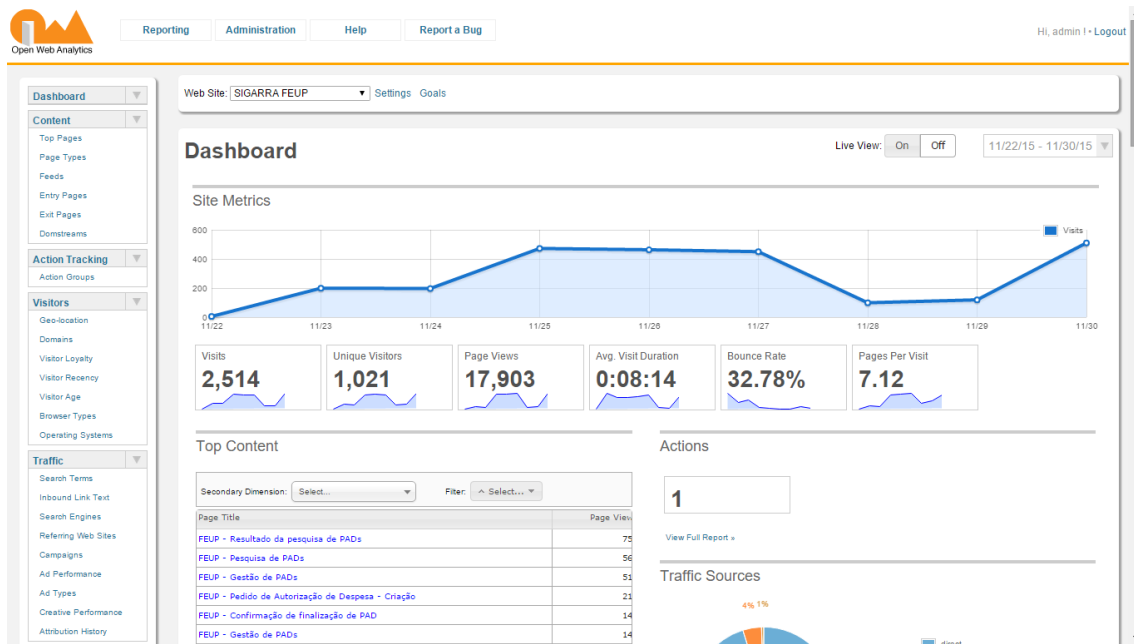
Open Web Analytics

Reporting | Administration | Help | Report a Bug

Hi, admin ! • Logout

Dashboard

Content
Top Pages
Page Types
Feeds
Entry Pages
Exit Pages
Domstreams

Action Tracking
Action Groups

Visitors
Geo-location
Domains
Visitor Loyalty
Visitor Recency
Visitor Age
Browser Types
Operating Systems

Traffic
Search Terms
Inbound Link Text
Search Engines
Referring Web Sites
Campaigns
Ad Performance
Ad Types
Creative Performance
Attribution History

Web Site: SIGARRA FEUP Settings Goals

Dashboard

Live View: On Off

11/22/15 - 11/30/15

Site Metrics

Visits

600
400
200
0

11/22 11/23 11/24 11/25 11/26 11/27 11/28 11/29 11/30

| Visits | Unique Visitors | Page Views | Avg. Visit Duration | Bounce Rate | Pages Per Visit |
|---|---|---|---|---|---|
| 2,514 | 1,021 | 17,903 | 0:08:14 | 32.78% | 7.12 |

Top Content

Secondary Dimension: Select... Filter: Select...

| Page Title | Page View |
|---|---|
| FEUP - Resultado da pesquisa de PADs | 75 |
| FEUP - Pesquisa de PADs | 56 |
| FEUP - Gestão de PADs | 51 |
| FEUP - Pedido de Autorização de Despesa - Criação | 21 |
| FEUP - Confirmação de finalização de PAD | 14 |
| FEUP - Gestão de PADs | 14 |

Actions

1

View Full Report »

Traffic Sources

4% 1%

direct